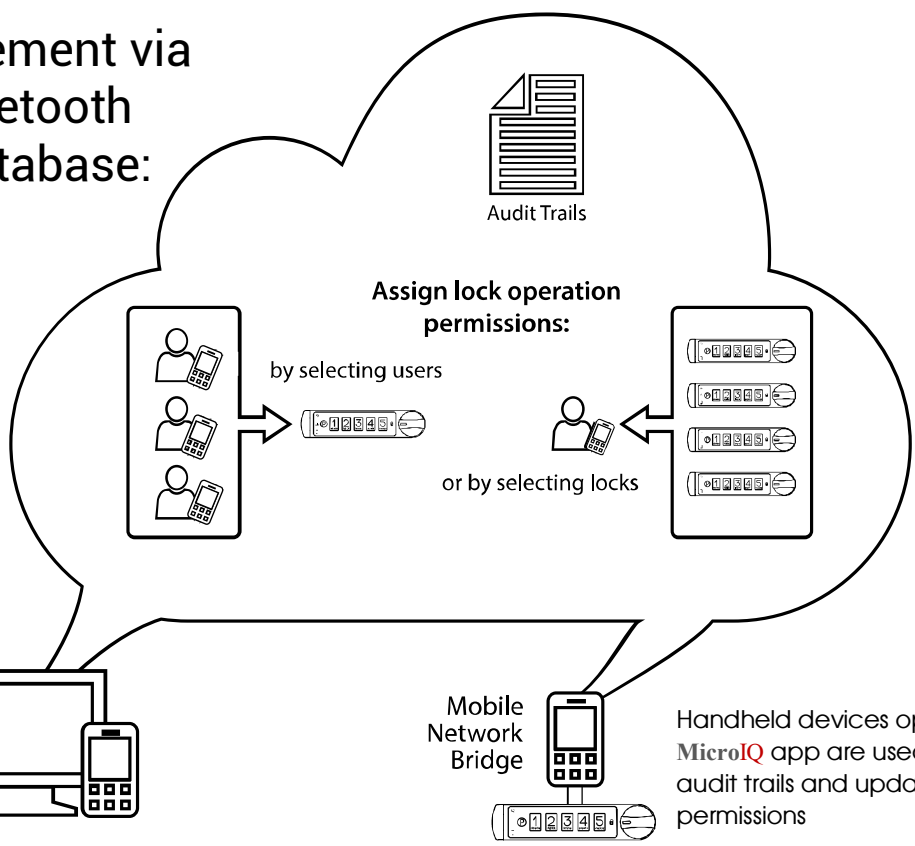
ement via
etooth
tabase:

Audit Trails

Assign lock operation permissions:

by selecting users

12345

or by selecting locks

12345

12345

12345

12345

Mobile Network Bridge

12345

Handheld devices op
MicroIQ app are used
audit trails and upda
permissions